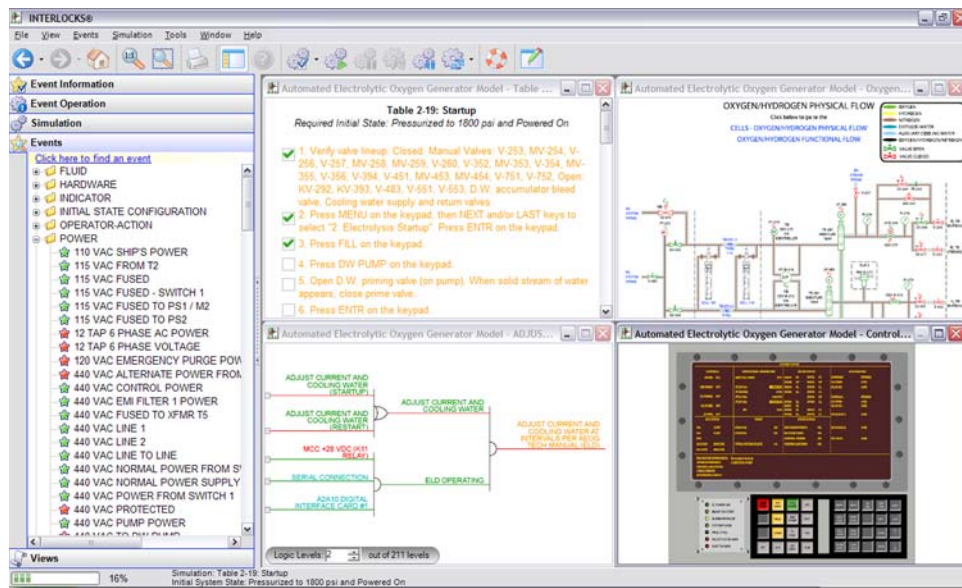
INTERLOCKS®

File View Events Simulation Tools Window Help

Event Information
Event Operation
Simulation
Events

Click here to find an event
FLUID
HARDWARE
INDICATOR
INITIAL STATE CONFIGURATION
OPERATOR-ACTION
POWER
110 VAC SHIP'S POWER
115 VAC FROM T2
115 VAC FUSED
115 VAC FUSED - SWITCH 1
115 VAC FUSED TO PS1 / M2
115 VAC FUSED TO PS2
12 TAP 6 PHASE AC POWER
12 TAP 6 PHASE VOLTAGE
120 VAC EMERGENCY PURGE POW
440 VAC ALTERNATE POWER FROM
440 VAC CONTROL POWER
440 VAC EMI FILTER 1 POWER
440 VAC FUSED TO XFMR T5
440 VAC LINE 1
440 VAC LINE 2
440 VAC LINE TO LINE
440 VAC NORMAL POWER FROM S
440 VAC NORMAL POWER SUPPLY
440 VAC POWER FROM SWITCH 1
440 VAC PROTECTED
440 VAC PUMP POWER
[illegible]

Views

16%

Automated Electrolytic Oxygen Generator Model - Table ...

Table 2-19: Startup
Required Initial State: Pressurized to 1800 psi and Powered On

1. Verify valve lineup: Closed: Manual Valves: V-253, MV-254, V-256, V-257, MV-258, MV-259, V-260, V-352, MV-353, V-354, MV-355, V-356, V-394, V-451, MV-453, MV-454, V-751, V-752, Open: KV-292, KV-393, V-483, V-551, V-553, D.W. accumulator bleed valve, Cooling water supply and return valves.

2. Press MENU on the keypad, then NEXT and/or LAST keys to select "2. Electrolysis Startup". Press ENTR on the keypad.

3. Press FILL on the keypad.

4. Press DW PUMP on the keypad.

5. Open D.W. priming valve (on pump). When solid stream of water appears, close prime valve.

6. Press ENTR on the keypad.

Automated Electrolytic Oxygen Generator Model - Oxygen...

OXYGEN/HYDROGEN PHYSICAL FLOW
Click below to go to the
CELLS - OXYGEN/HYDROGEN PHYSICAL FLOW
OXYGEN/HYDROGEN FUNCTIONAL FLOW

Automated Electrolytic Oxygen Generator Model - ADJUS...

ADJUST CURRENT AND COOLING WATER (STARTUP)
ADJUST CURRENT AND COOLING WATER (RESTART)
ADJUST CURRENT AND COOLING WATER
ADJUST CURRENT AND COOLING WATER AT INTERVALS PER RECIG TECH MANUAL (LCD)
MCC +28 VDC (K51 RELAY)
SERIAL CONNECTION
ELD OPERATING
A2A10 DIGITAL INTERFACE CARD #1

Logic Levels: 2 out of 211 levels

Automated Electrolytic Oxygen Generator Model - Control...

Simulation: Table 2-19: Startup
Initial System State: Pressurized to 1800 psi and Powered On